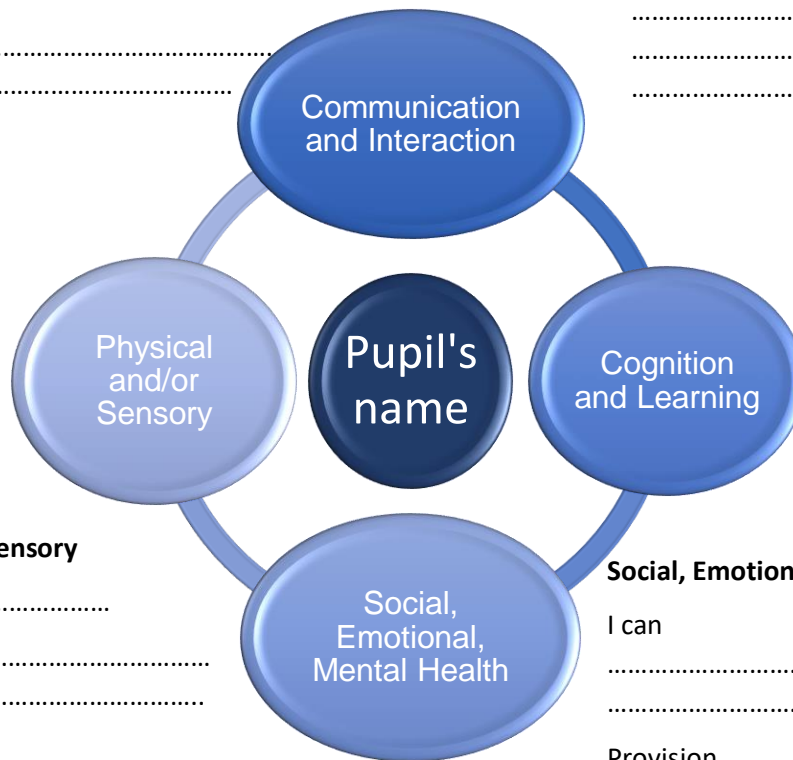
……………………………………

……………………………………

……………………………………

……………………………………

……………………………………

Communication and Interaction

Physical and/or Sensory

Pupil's name

Cognition and Learning

Social, Emotional, Mental Health

ensory

………………

……………………………

……………………………

Social, Emotion

I can

……………………………

……………………………

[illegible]